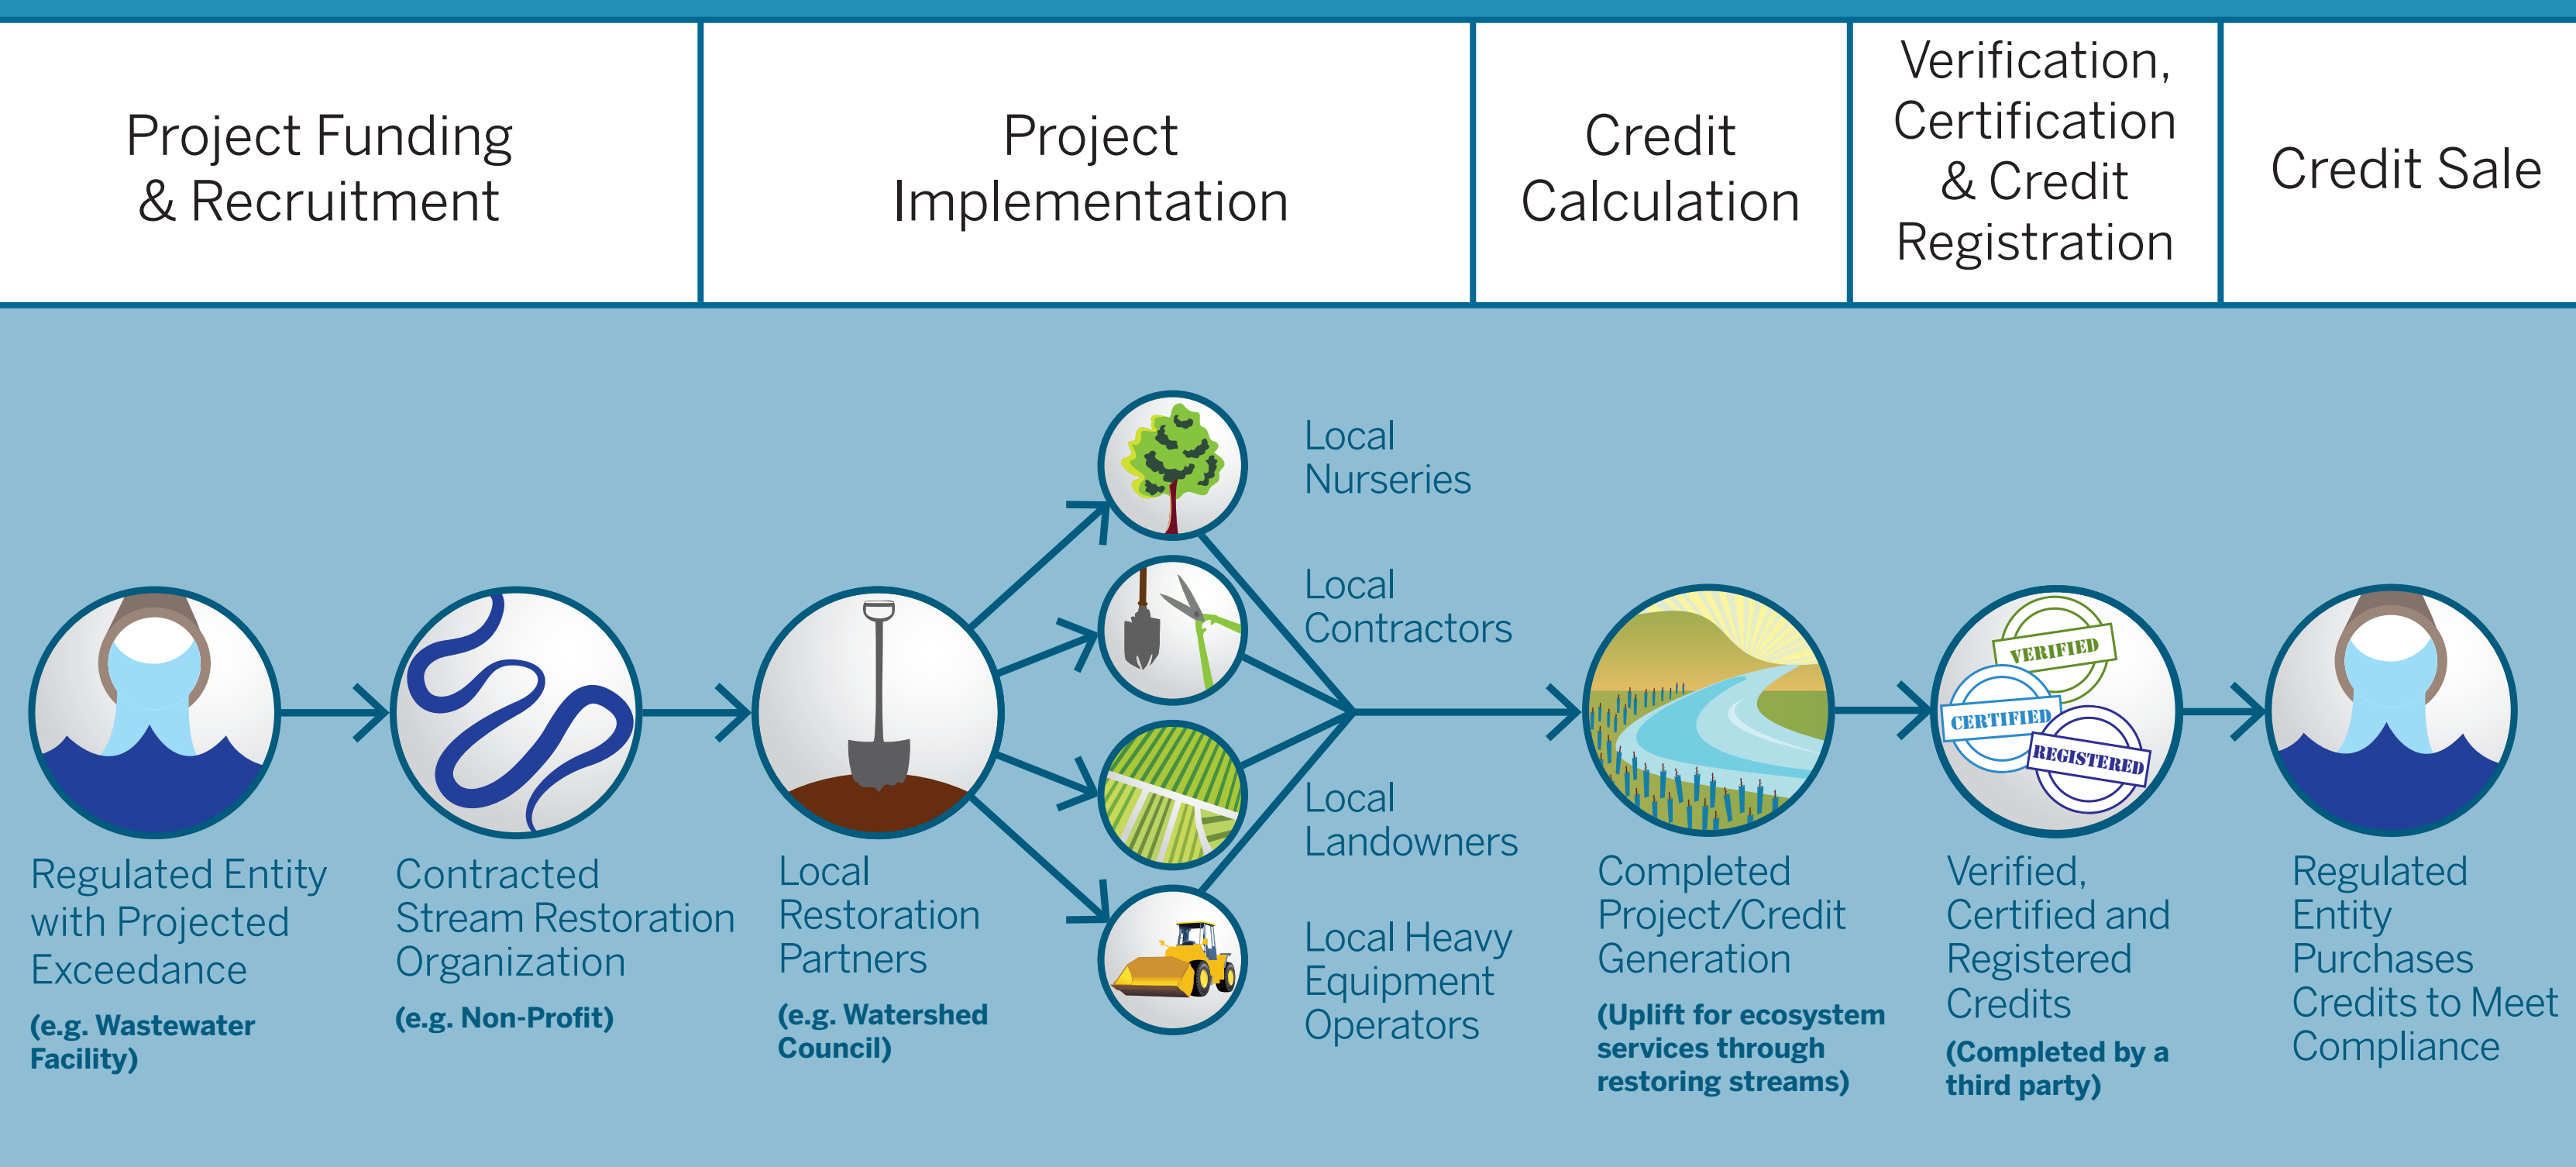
| Project Funding & Recruitment | Project Implementation | Credit Calculation | Verification, Certification & Credit Registration | Credit Sale |
|---|---|---|---|---|

Local Nurseries

Local Contractors

VERIFIED

CERTIFIED

REGISTERED

Regulated Entity with Projected Exceedance

(e.g. Wastewater Facility)

Contracted Stream Restoration Organization

(e.g. Non-Profit)

Local Restoration Partners

(e.g. Watershed Council)

Local Landowners

Local Heavy Equipment Operators

Completed Project/Credit Generation

(Uplift for ecosystem services through restoring streams)

Verified, Certified and Registered Credits

(Completed by a third party)

Regulated Entity Purchases Credits to Meet Compliance